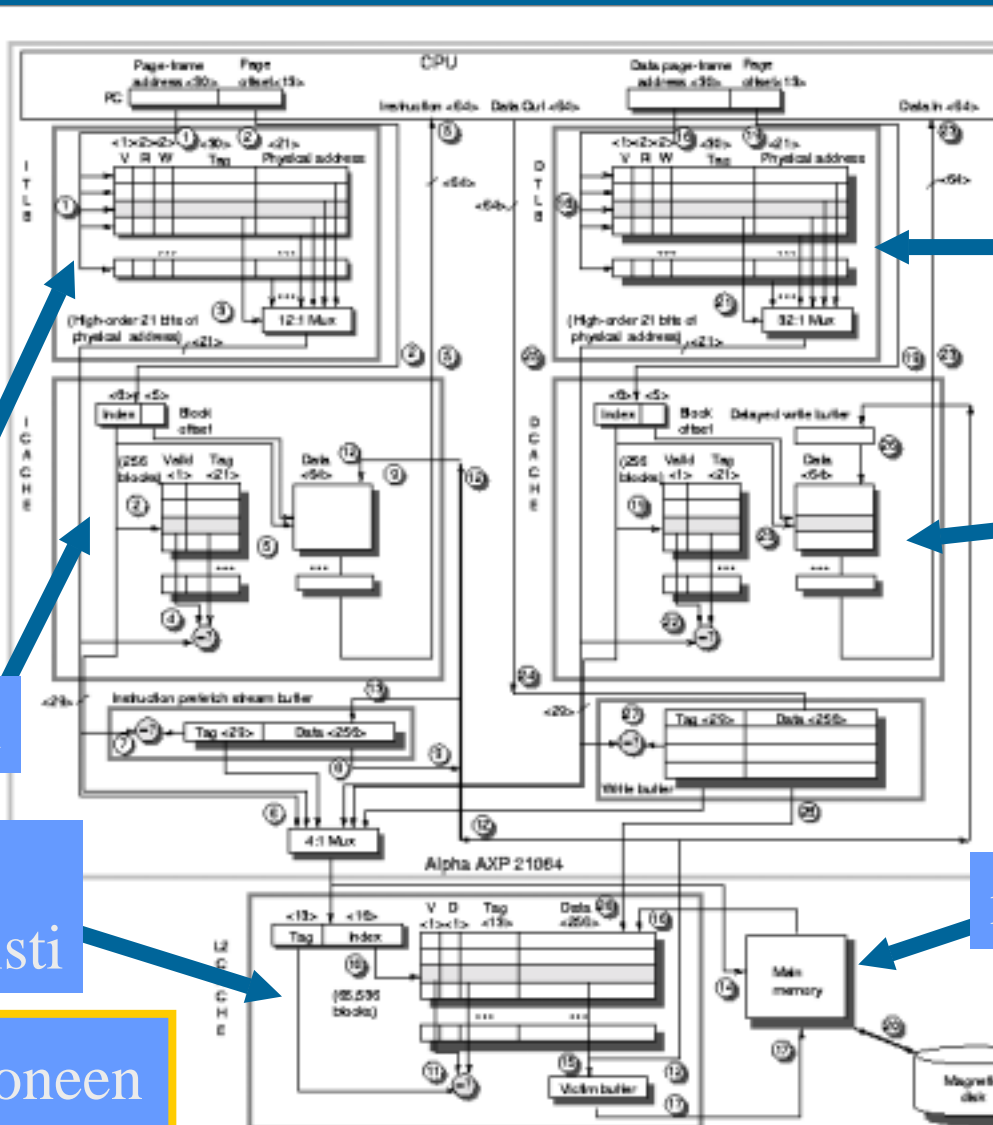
CPU

Page-frame address <30>
Page offset<13>
PC
Instruction <64>
Data Out <64>
Data page-frame address <30>
Page offset<13>
Data in <64>

ITLB
<1><2><2> <30> <21>
V R W Tag Physical address
12:1 Mux
(High-order 21 bits of physical address) <21>
<64>

DTLB
<1><2><2> <30> <21>
V R W Tag Physical address
32:1 Mux
(High-order 21 bits of physical address) <21>
<64>

ICACHE
<8> <5>
Index Block offset
(256 blocks) Valid <1> Tag <21>
Data <64>
=?

DCACHE
<8> <5>
Index Block offset
Delayed write buffer
(256 blocks) Valid <1> Tag <21>
Data <64>
=?

<29>
Instruction prefetch stream buffer
Tag <29> Data <256>
=?
<29>
Tag <29> Data <256>
=?
Write buffer
4:1 Mux
Alpha AXP 21064

L2 CACHE
<13> <16>
Tag Index
(65,536 blocks)
V D Tag
<1><1> <13>
Data <256>
=?
Victim buffer
Main memory
Magnetic disk

sti
oneen